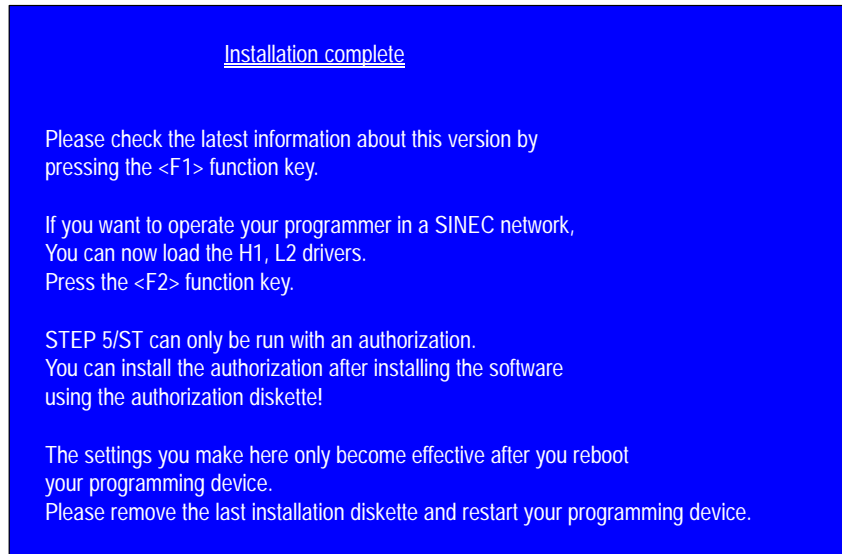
Installation complete

Please check the latest information about this version by pressing the <F1> function key.

If you want to operate your programmer in a SINEC network, You can now load the H1, L2 drivers. Press the <F2> function key.

STEP 5/ST can only be run with an authorization. You can install the authorization after installing the software using the authorization diskette!

The settings you make here only become effective after you reboot your programming device. Please remove the last installation diskette and restart your programming device.